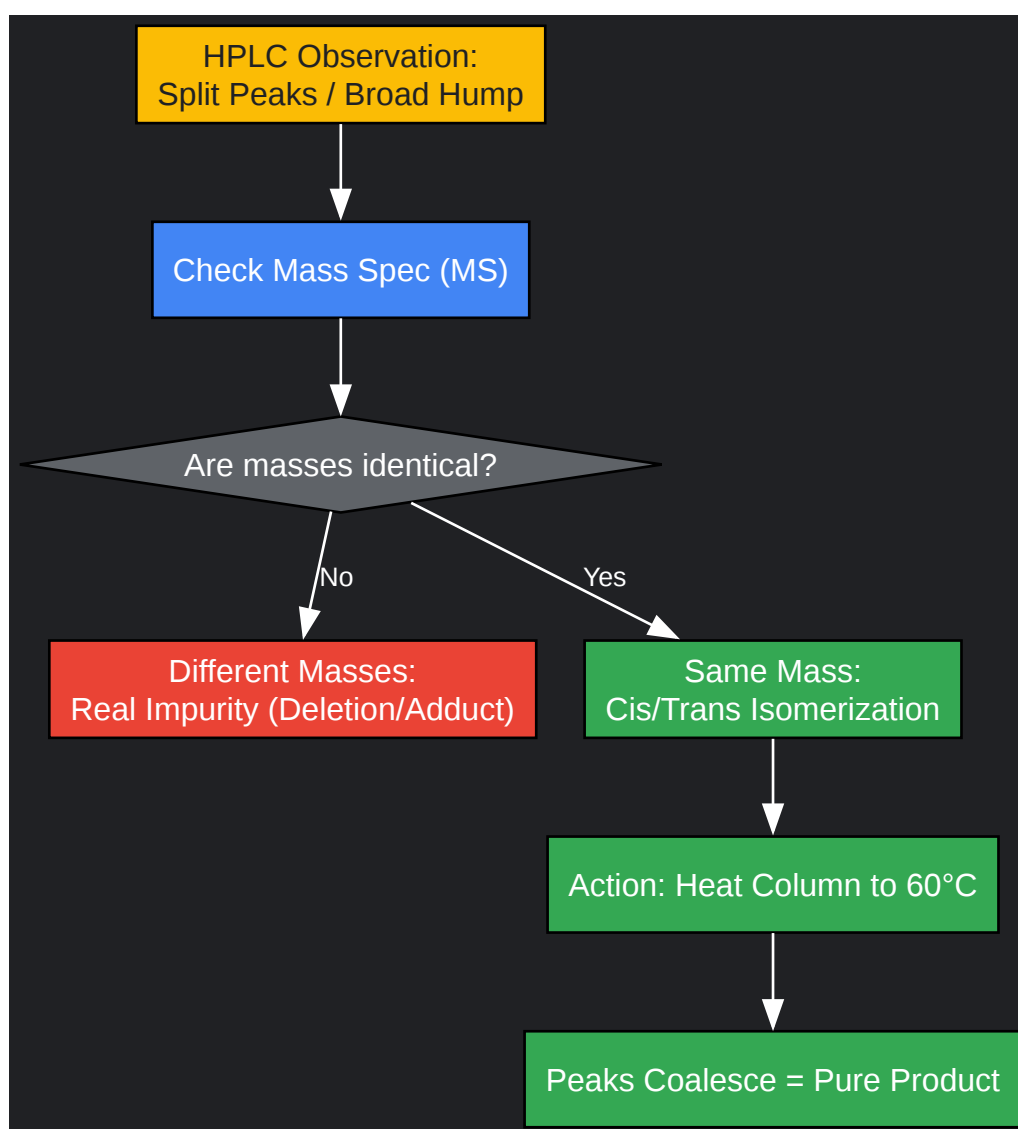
HPLC Observation:
Split Peaks / Broad Hump

Check Mass Spec (MS)

Are masses identical?

No

Yes

Different Masses:
Real Impurity (Deletion/Adduct)

Same Mass:
Cis/Trans Isomerization

Action: Heat Column to 60°C

Peaks Coalesce = Pure Product